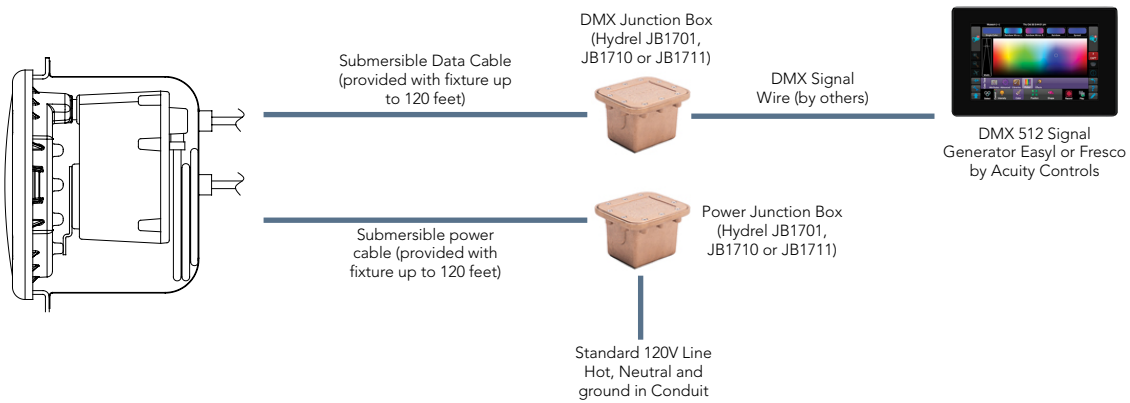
DMX Junction Box (Hydrel JB1701, JB1710 or JB1711)

Submersible Data Cable (provided with fixture up to 120 feet)

DMX Signal Wire (by others)

DMX 512 Signal Generator Easyl or Fresco by Acuity Controls

Power Junction Box (Hydrel JB1701, JB1710 or JB1711)

Submersible power cable (provided with fixture up to 120 feet)

Standard 120V Line Hot, Neutral and ground in Conduit